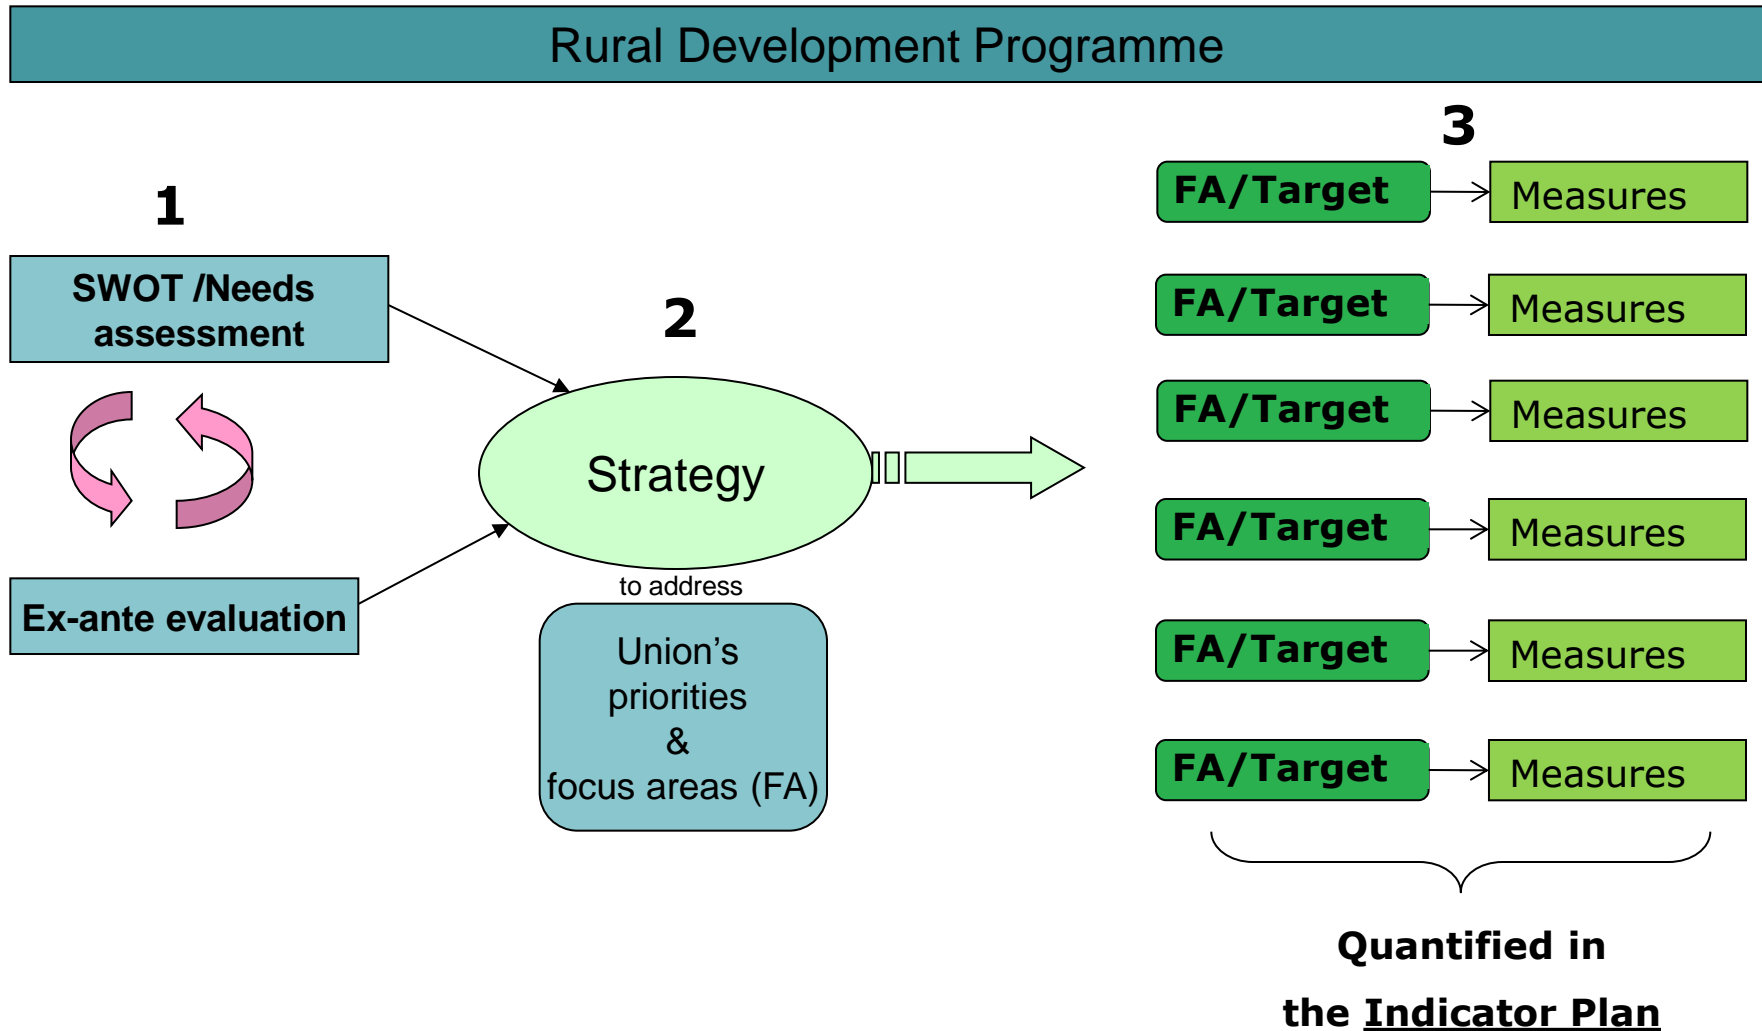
Rural Development Programme

1

SWOT /Needs assessment

Ex-ante evaluation

2

Strategy

to address

Union's priorities & focus areas (FA)

3

| FA/Target | Measures |
|---|---|
| FA/Target | Measures |
| FA/Target | Measures |
| FA/Target | Measures |
| FA/Target | Measures |
| FA/Target | Measures |

Quantified in the Indicator Plan